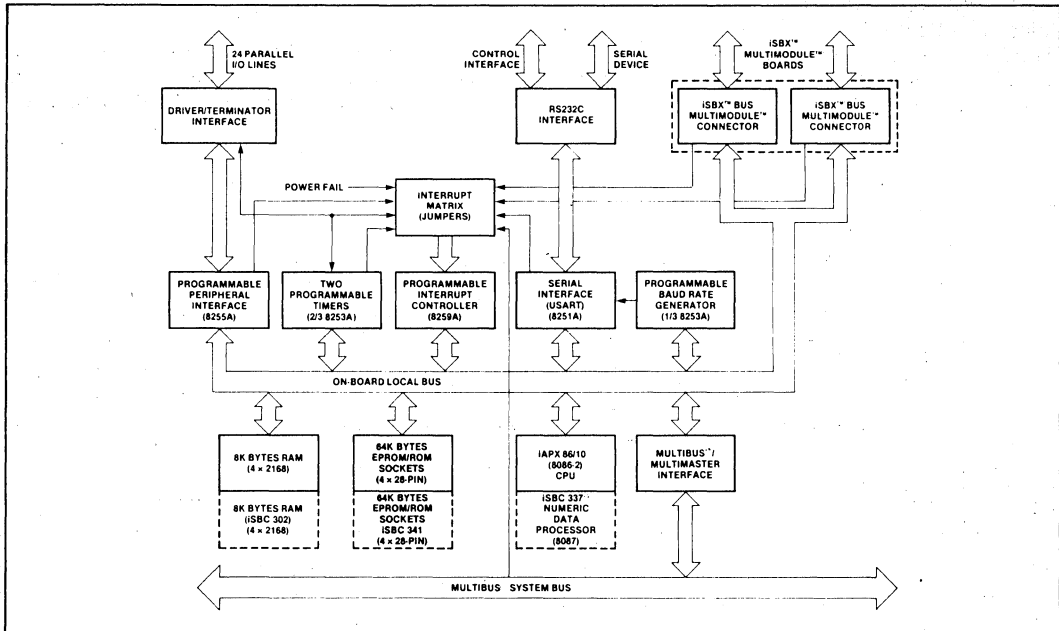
24 PARALLEL I/O LINES

DRIVER/TERMINATOR INTERFACE

CONTROL INTERFACE

SERIAL DEVICE

RS232C INTERFACE

iSBX™ MULTIMODULE™ BOARDS

iSBX™ BUS MULTIMODULE™ CONNECTOR

iSBX™ BUS MULTIMODULE™ CONNECTOR

POWER FAIL

INTERRUPT MATRIX (JUMPERS)

PROGRAMMABLE PERIPHERAL INTERFACE (8255A)

TWO PROGRAMMABLE TIMERS (2/3 8253A)

PROGRAMMABLE INTERRUPT CONTROLLER (8259A)

SERIAL INTERFACE (USART) (8251A)

PROGRAMMABLE BAUD RATE GENERATOR (1/3 8253A)

ON-BOARD LOCAL BUS

8K BYTES RAM (4 × 2168)

8K BYTES RAM (iSBC 302) (4 × 2168)

64K BYTES EPROM/ROM SOCKETS (4 × 28-PIN)

64K BYTES EPROM/ROM SOCKETS iSBC 341 (4 × 28-PIN)

iAPX 86/10 (8086-2) CPU

iSBC 337™ NUMERIC DATA PROCESSOR (8087)

MULTIBUS™/ MULTIMASTER INTERFACE

MULTIBUS SYSTEM BUS